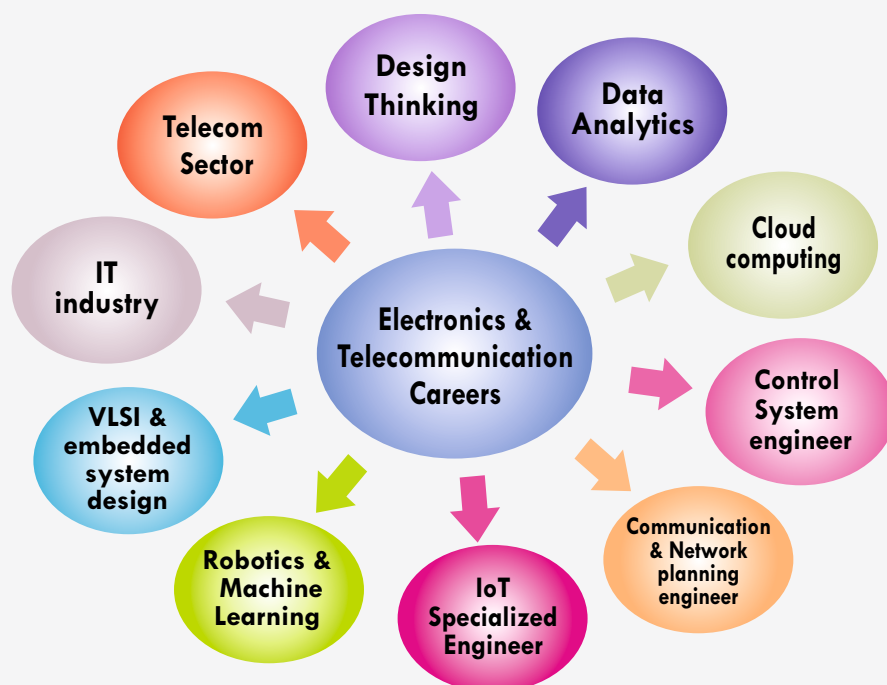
Electronics & Telecommunication Careers

Design Thinking

Data Analytics

Cloud computing

Control System engineer

Communication & Network planning engineer

IoT Specialized Engineer

Robotics & Machine Learning

VLSI & embedded system design

IT industry

Telecom Sector